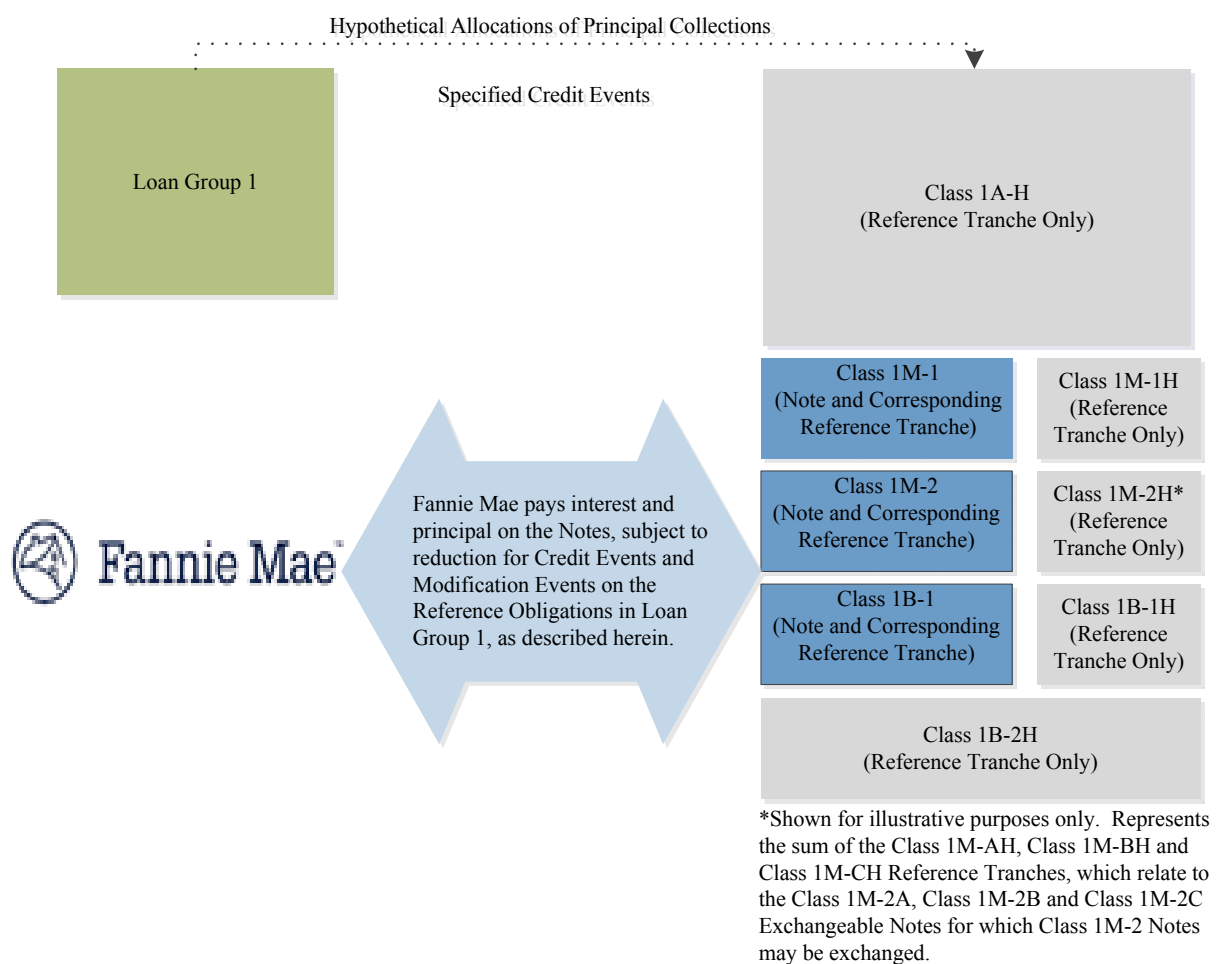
Hypothetical Allocations of Principal Collections

Specified Credit Events

Loan Group 1

Class 1A-H
(Reference Tranche Only)

Class 1M-1
(Note and Corresponding Reference Tranche)

Class 1M-1H
(Reference Tranche Only)

Class 1M-2
(Note and Corresponding Reference Tranche)

Class 1M-2H*
(Reference Tranche Only)

Class 1B-1
(Note and Corresponding Reference Tranche)

Class 1B-1H
(Reference Tranche Only)

Fannie Mae

Fannie Mae pays interest and principal on the Notes, subject to reduction for Credit Events and Modification Events on the Reference Obligations in Loan Group 1, as described herein.

Class 1B-2H
(Reference Tranche Only)

*Shown for illustrative purposes only. Represents the sum of the Class 1M-AH, Class 1M-BH and Class 1M-CH Reference Tranches, which relate to the Class 1M-2A, Class 1M-2B and Class 1M-2C Exchangeable Notes for which Class 1M-2 Notes may be exchanged.